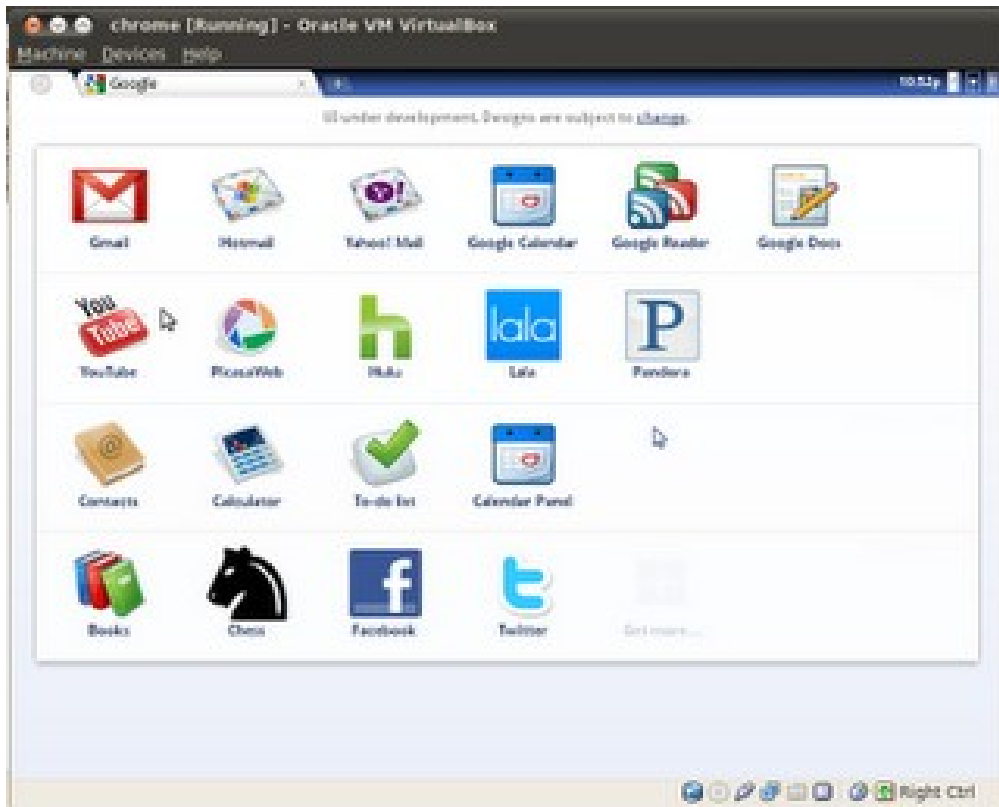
chrome [Running] - Oracle VM VirtualBox

Machine Devices Help

Google

10:52p

UI under development. Designs are subject to change.

Gmail

Hotmail

Yahoo! Mail

Google Calendar

Google Reader

Google Docs

You Tube

YouTube

PicasaWeb

h

Hulu

lala

Lala

P

Pandora

Contacts

Calculator

To-do list

Calendar Panel

Books

Chess

f

Facebook

Twitter

Get more...

Right Ctrl